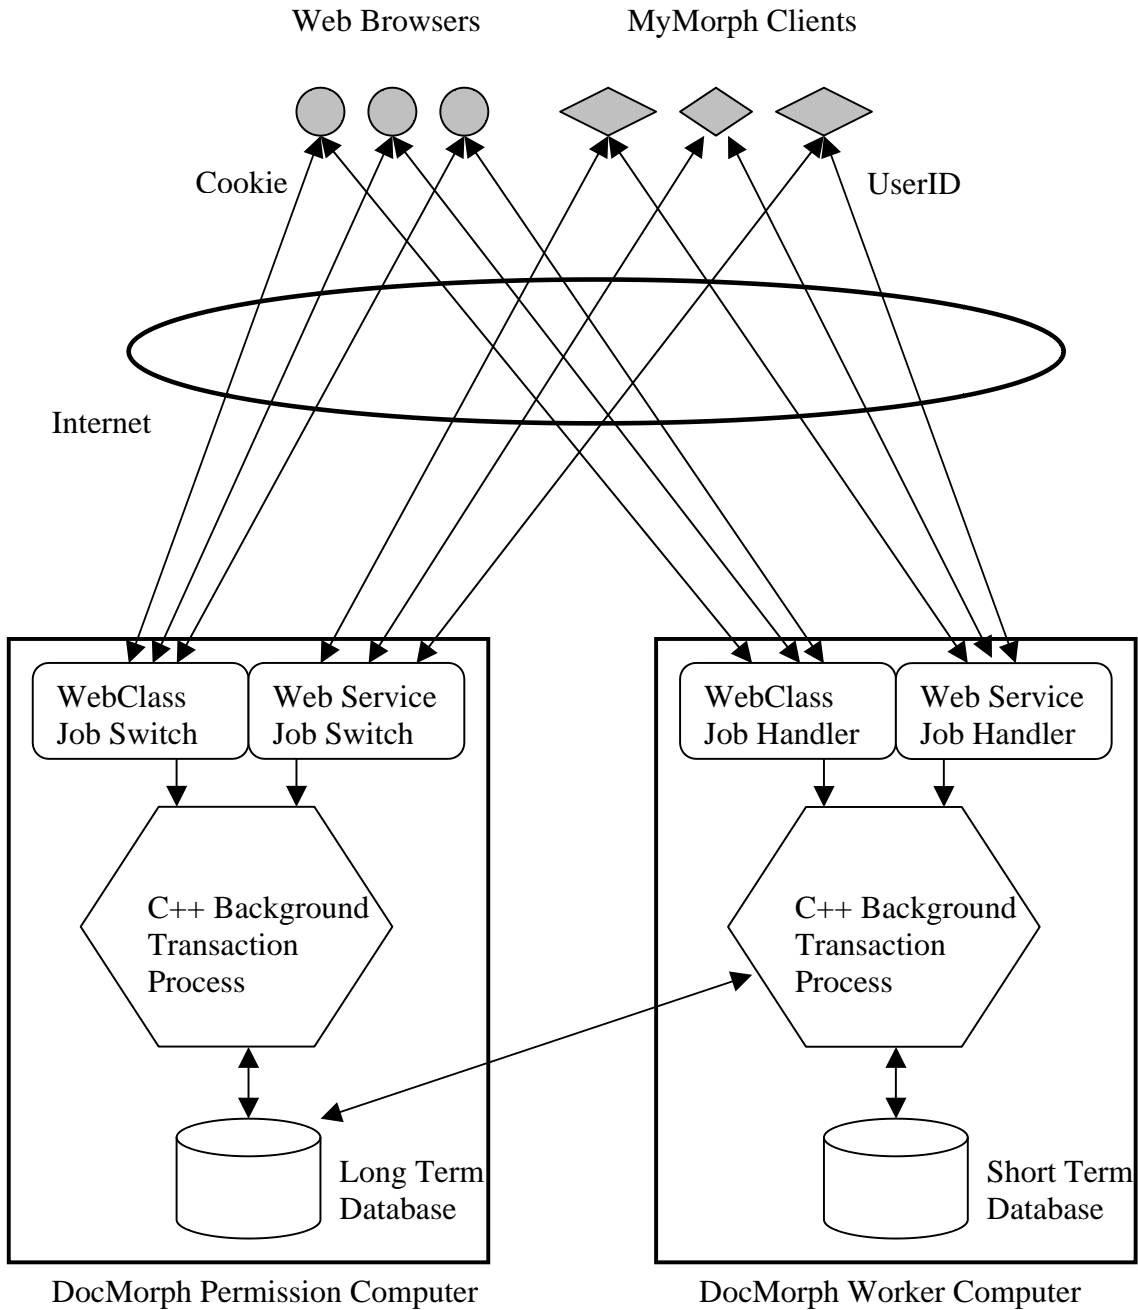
Web Browsers

MyMorph Clients

Cookie

UserID

Internet

WebClass Job Switch

Web Service Job Switch

C++ Background Transaction Process

Long Term Database

DocMorph Permission Computer

WebClass Job Handler

Web Service Job Handler

C++ Background Transaction Process

Short Term Database

DocMorph Worker Computer